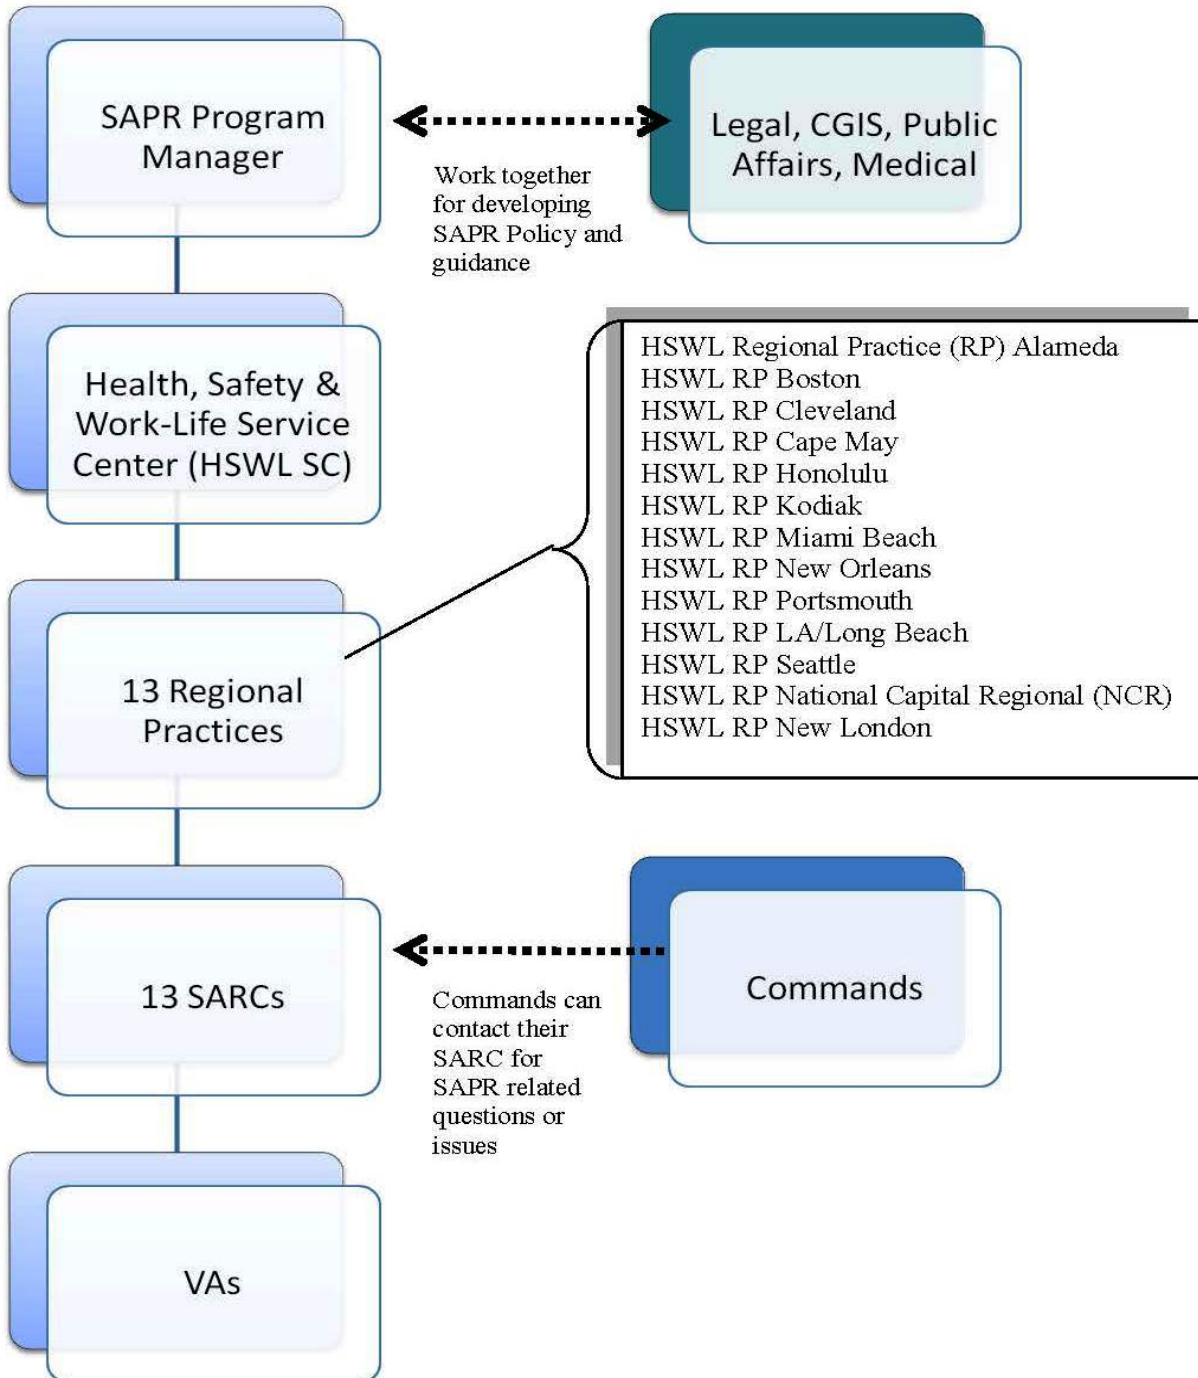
SAPR Program Manager

Legal, CGIS, Public Affairs, Medical

Work together for developing SAPR Policy and guidance

Health, Safety & Work-Life Service Center (HSWL SC)

HSWL Regional Practice (RP) Alameda
HSWL RP Boston
HSWL RP Cleveland
HSWL RP Cape May
HSWL RP Honolulu
HSWL RP Kodiak
HSWL RP Miami Beach
HSWL RP New Orleans
HSWL RP Portsmouth
HSWL RP LA/Long Beach
HSWL RP Seattle
HSWL RP National Capital Regional (NCR)
HSWL RP New London

13 Regional Practices

13 SARCs

Commands

Commands can contact their SARC for SAPR related questions or issues

VAs